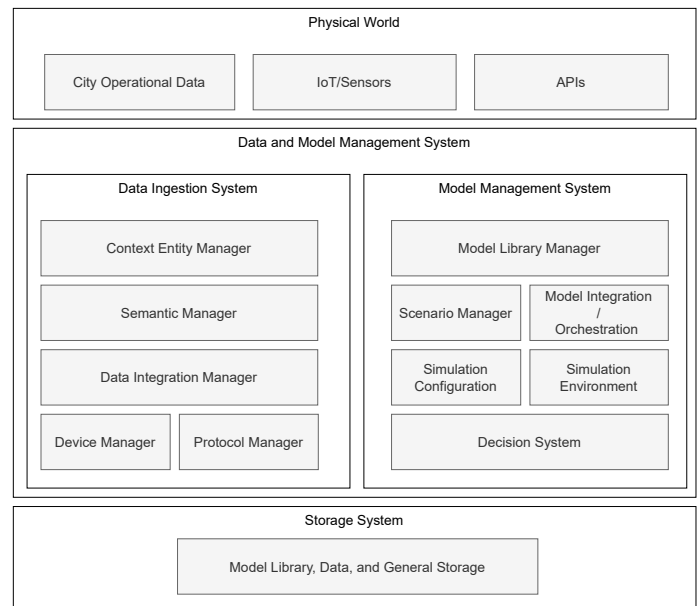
Physical World

City Operational Data

IoT/Sensors

APIs

Data and Model Management System

Data Ingestion System

Context Entity Manager

Semantic Manager

Data Integration Manager

Device Manager

Protocol Manager

Model Management System

Model Library Manager

Scenario Manager

Model Integration / Orchestration

Simulation Configuration

Simulation Environment

Decision System

Storage System

Model Library, Data, and General Storage